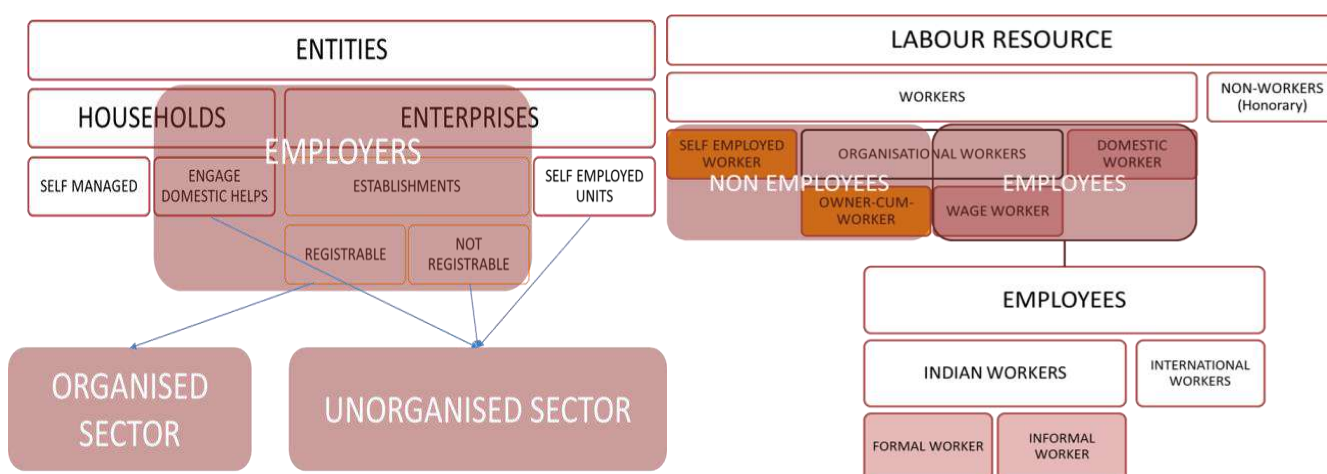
ENTITIES

HOUSEHOLDS

ENTERPRISES

EMPLOYERS

SELF MANAGED

ENGAGE DOMESTIC HELPS

ESTABLISHMENTS

SELF EMPLOYED UNITS

REGISTRABLE

NOT REGISTRABLE

ORGANISED SECTOR

UNORGANISED SECTOR

LABOUR RESOURCE

WORKERS

NON-WORKERS (Honorary)

SELF EMPLOYED WORKER

ORGANISATIONAL WORKERS

DOMESTIC WORKER

NON EMPLOYEES

EMPLOYEES

OWNER-CUM-WORKER

WAGE WORKER

EMPLOYEES

INDIAN WORKERS

INTERNATIONAL WORKERS

FORMAL WORKER

INFORMAL WORKER